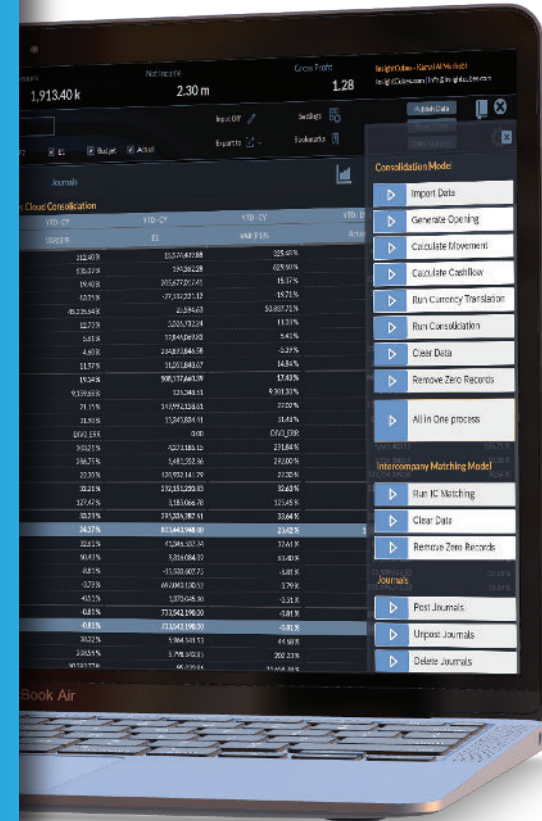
1,913.40 k

Net Income
2.30 m

Gross Profit
1.28

InsightCubes - Kamel Al Morkabi

Input Off

Settings

Export

Bookmarks

Publish Data

E1

Budget

Actual

Journals

Cloud Consolidation

YTD - CY

YTD - CY

YTD - CY

VAR %

E1

VAR E1%

Actual

Consolidation Model

Import Data

Generate Opening

Calculate Movement

Calculate Cashflow

Run Currency Translation

Run Consolidation

Clear Data

Remove Zero Records

All in One process

Intercompany Matching Model

Run IC Matching

Clear Data

Remove Zero Records

Journals

Post Journals

Unpost Journals

Delete Journals

Book Air